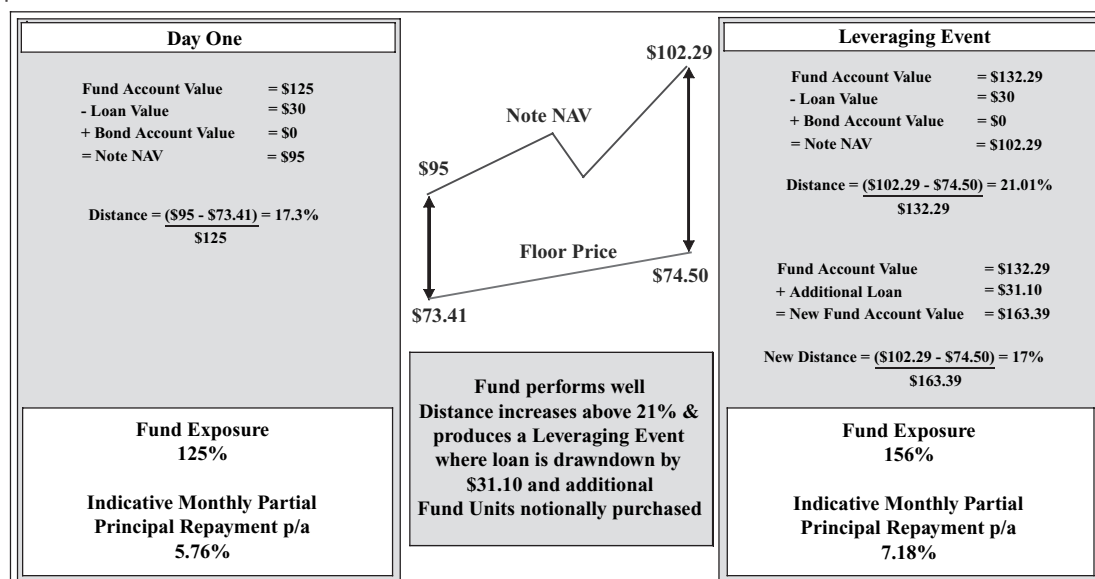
Day One

Fund Account Value = \$125
- Loan Value = \$30
+ Bond Account Value = \$0
= Note NAV = \$95

Distance = $\frac{(\$95 - \$73.41)}{\$125}$ = 17.3%

Fund Exposure
125%

Indicative Monthly Partial Principal Repayment p/a
5.76%

\$102.29

Note NAV

\$95

Floor Price

\$74.50

\$73.41

Fund performs well
Distance increases above 21% & produces a Leveraging Event where loan is drawndown by \$31.10 and additional Fund Units notionally purchased

Leveraging Event

Fund Account Value = \$132.29
- Loan Value = \$30
+ Bond Account Value = \$0
= Note NAV = \$102.29

Distance = $\frac{(\$102.29 - \$74.50)}{\$132.29}$ = 21.01%

Fund Account Value = \$132.29
+ Additional Loan = \$31.10
= New Fund Account Value = \$163.39

New Distance = $\frac{(\$102.29 - \$74.50)}{\$163.39}$ = 17%

Fund Exposure
156%

Indicative Monthly Partial Principal Repayment p/a
7.18%